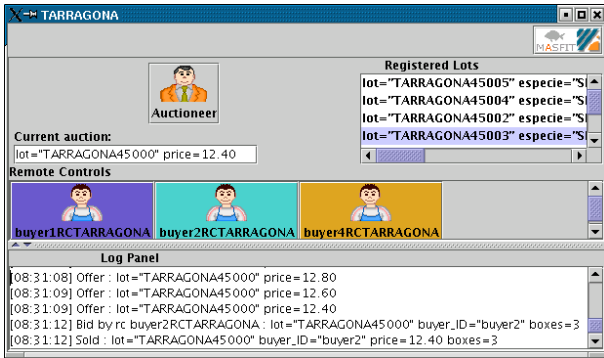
TARRAGONA

MASFIT

Auctioneer

Current auction:

lot="TARRAGONA45000" price=12.40

Registered Lots

lot="TARRAGONA45005" especie="S
lot="TARRAGONA45004" especie="S
lot="TARRAGONA45002" especie="S
lot="TARRAGONA45003" especie="S

Remote Controls

buyer1RCTARRAGONA

buyer2RCTARRAGONA

buyer4RCTARRAGONA

Log Panel

[08:31:08] Offer : lot="TARRAGONA45000" price=12.80
[08:31:09] Offer : lot="TARRAGONA45000" price=12.60
[08:31:09] Offer : lot="TARRAGONA45000" price=12.40
[08:31:12] Bid by rc buyer2RCTARRAGONA : lot="TARRAGONA45000" buyer_ID="buyer2" boxes=3
[08:31:12] Sold : lot="TARRAGONA45000" buyer_ID="buyer2" price=12.40 boxes=3